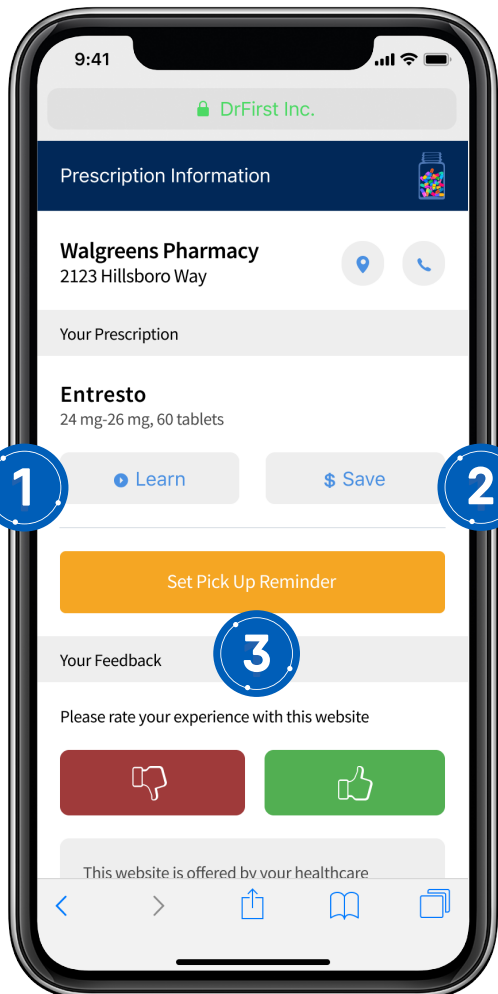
9:41

DrFirst Inc.

Prescription Information

Walgreens Pharmacy
2123 Hillsboro Way

Your Prescription

Entresto
24 mg-26 mg, 60 tablets

1

Learn

$ Save

2

Set Pick Up Reminder

3

Your Feedback

Please rate your experience with this website

This website is offered by your healthcare